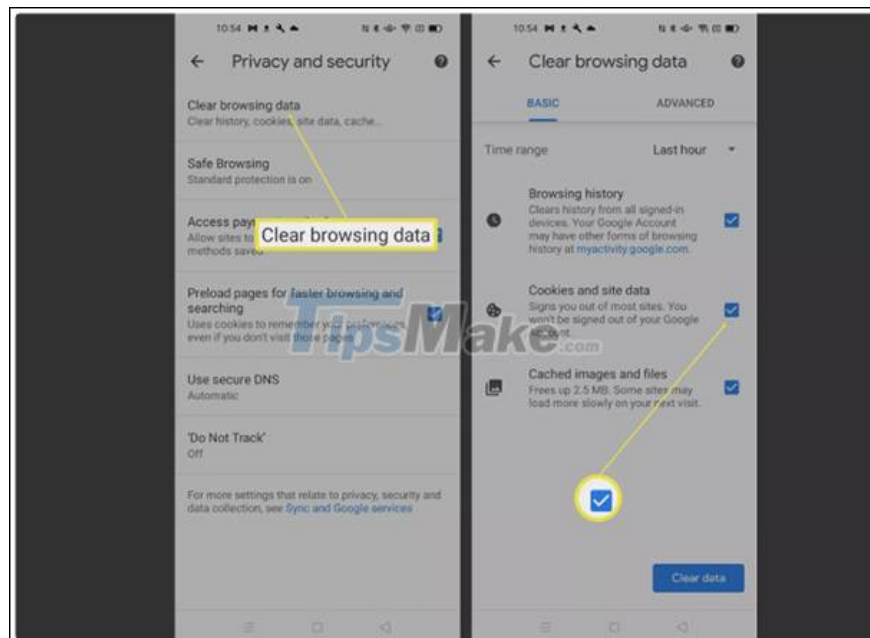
10:54

Privacy and security

Clear browsing data
Clear history, cookies, site data, cache...

Safe Browsing
Standard protection is on

Access pay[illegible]
Allow sites to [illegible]
methods saved

Clear browsing data

Preload pages for faster browsing and searching
Uses cookies to remember your preferences, even if you don't visit those pages

Use secure DNS
Automatic

'Do Not Track'
Off

For more settings that relate to privacy, security and data collection, see Sync and Google services

10:54

Clear browsing data

BASIC
ADVANCED

Time range
Last hour

Browsing history
Clears history from all signed-in devices. Your Google Account may have other forms of browsing history at myactivity.google.com.

Cookies and site data
Signs you out of most sites. You won't be signed out of your Google Account.

Cached images and files
Frees up 2.5 MB. Some sites may load more slowly on your next visit.

Clear data

TipsMake.com